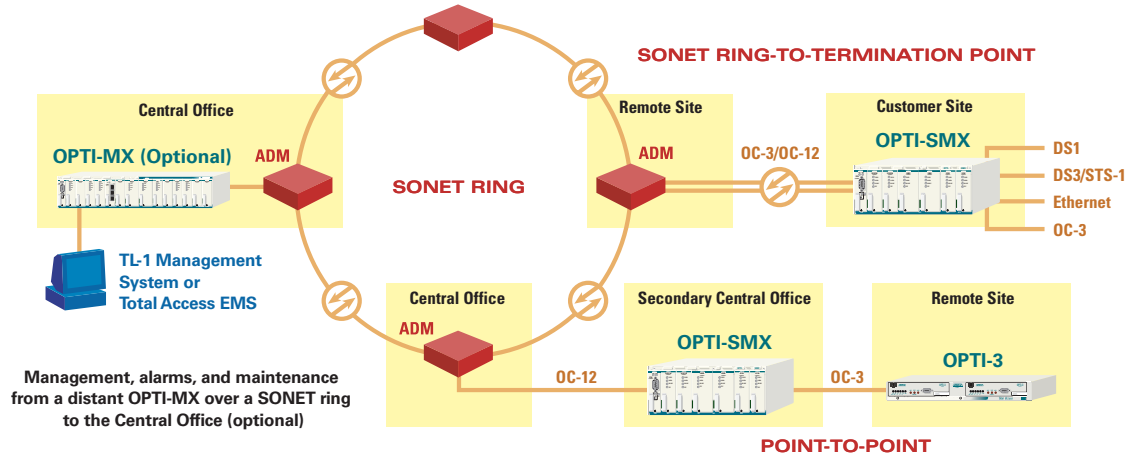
SONET RING-TO-TERMINATION POINT

Central Office

OPTI-MX (Optional)

ADM

SONET RING

Remote Site

ADM

OC-3/OC-12

Customer Site

OPTI-SMX

DS1

DS3/STS-1

Ethernet

OC-3

TL-1 Management System or Total Access EMS

Central Office

ADM

Secondary Central Office

OPTI-SMX

Remote Site

OPTI-3

OC-12

OC-3

Management, alarms, and maintenance from a distant OPTI-MX over a SONET ring to the Central Office (optional)

POINT-TO-POINT